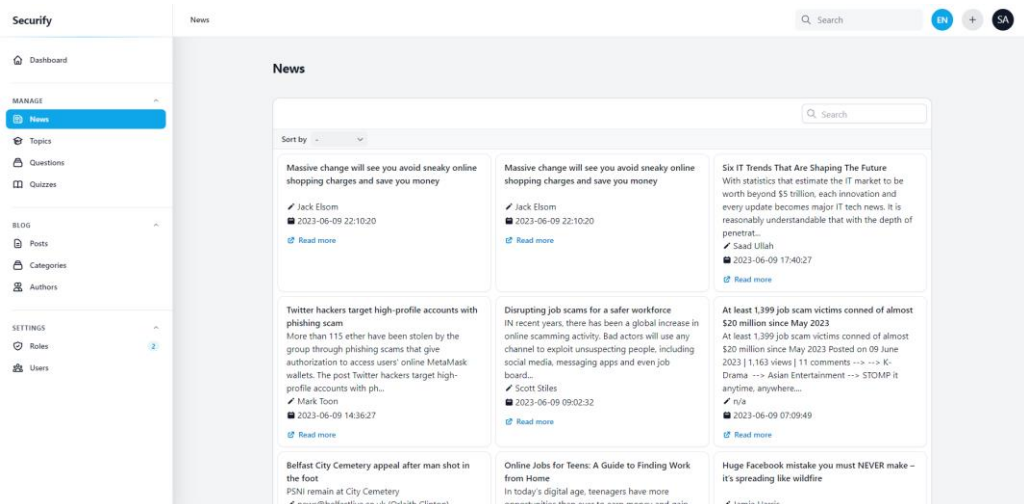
Securify

News

Search

EN

SA

Dashboard

MANAGE

News

Topics

Questions

Quizzes

BLOG

Posts

Categories

Authors

SETTINGS

Roles 2

Users

News

Search

Sort by -

Massive change will see you avoid sneaky online shopping charges and save you money

Jack Elsom

2023-06-09 22:10:20

Read more

Massive change will see you avoid sneaky online shopping charges and save you money

Jack Elsom

2023-06-09 22:10:20

Read more

Six IT Trends That Are Shaping The Future

With statistics that estimate the IT market to be worth beyond $5 trillion, each innovation and every update becomes major IT tech news. It is reasonably understandable that with the depth of penetrat...

Saad Ullah

2023-06-09 17:40:27

Read more

Twitter hackers target high-profile accounts with phishing scam

More than 115 ether have been stolen by the group through phishing scams that give authorization to access users' online MetaMask wallets. The post Twitter hackers target high-profile accounts with ph...

Mark Toon

2023-06-09 14:36:27

Read more

Disrupting job scams for a safer workforce

IN recent years, there has been a global increase in online scamming activity. Bad actors will use any channel to exploit unsuspecting people, including social media, messaging apps and even job board...

Scott Stiles

2023-06-09 09:02:32

Read more

At least 1,399 job scam victims conned of almost $20 million since May 2023

At least 1,399 job scam victims conned of almost $20 million since May 2023 Posted on 09 June 2023 | 1,163 views | 11 comments --> --> K-Drama --> Asian Entertainment --> STOMP it anytime, anywhere...

n/a

2023-06-09 07:09:49

Read more

Belfast City Cemetery appeal after man shot in the foot

PSNI remain at City Cemetery

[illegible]

Online Jobs for Teens: A Guide to Finding Work from Home

In today's digital age, teenagers have more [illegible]

Huge Facebook mistake you must NEVER make – it's spreading like wildfire

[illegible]